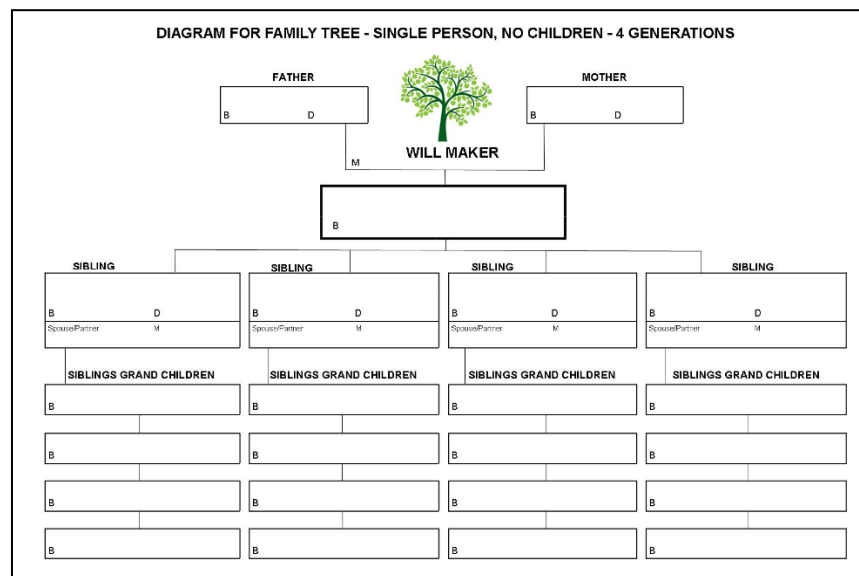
DIAGRAM FOR FAMILY TREE - SINGLE PERSON, NO CHILDREN - 4 GENERATIONS

FATHER

B D

MOTHER

B D

M

WILL MAKER

B

SIBLING

B D

Spouse/Partner M

SIBLING

B D

Spouse/Partner M

SIBLING

B D

Spouse/Partner M

SIBLING

B D

Spouse/Partner M

SIBLINGS GRAND CHILDREN

B

B

B

B

SIBLINGS GRAND CHILDREN

B

B

B

B

SIBLINGS GRAND CHILDREN

B

B

B

B

SIBLINGS GRAND CHILDREN

B

B

B

B